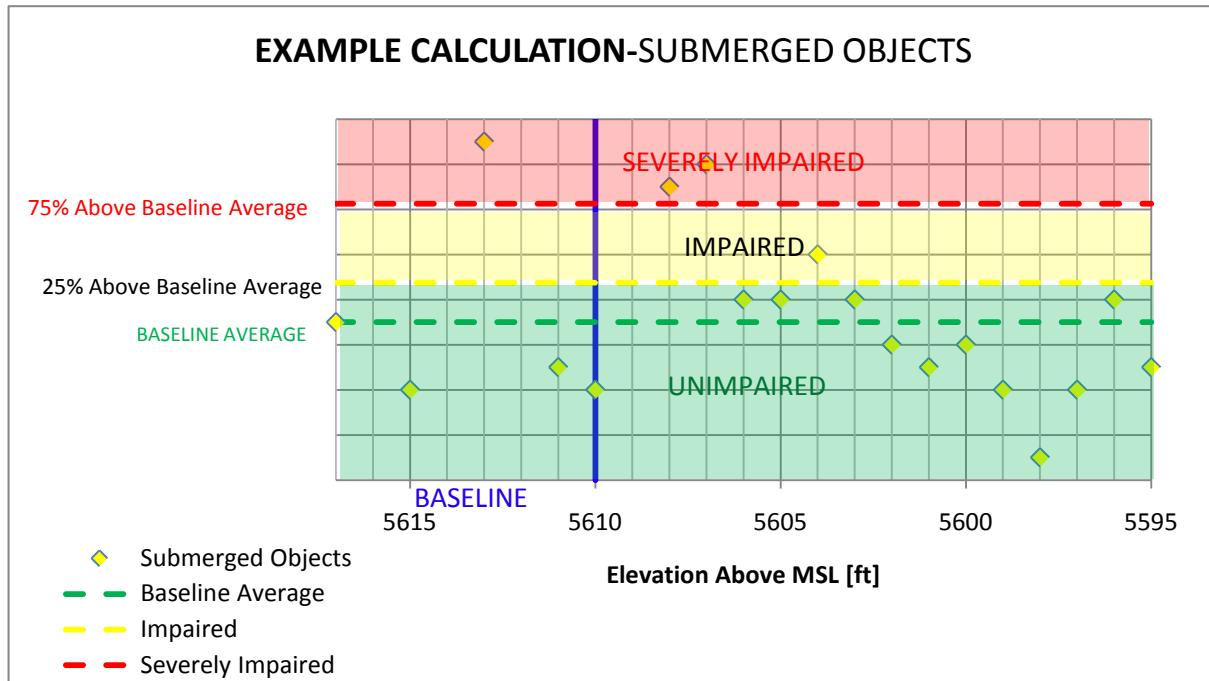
EXAMPLE CALCULATION-SUBMERGED OBJECTS

SEVERELY IMPAIRED

75% Above Baseline Average

IMPAIRED

25% Above Baseline Average

BASELINE AVERAGE

UNIMPAIRED

BASELINE

5615
5610
5605
5600
5595

Elevation Above MSL [ft]

Submerged Objects
Baseline Average
Impaired
Severely Impaired